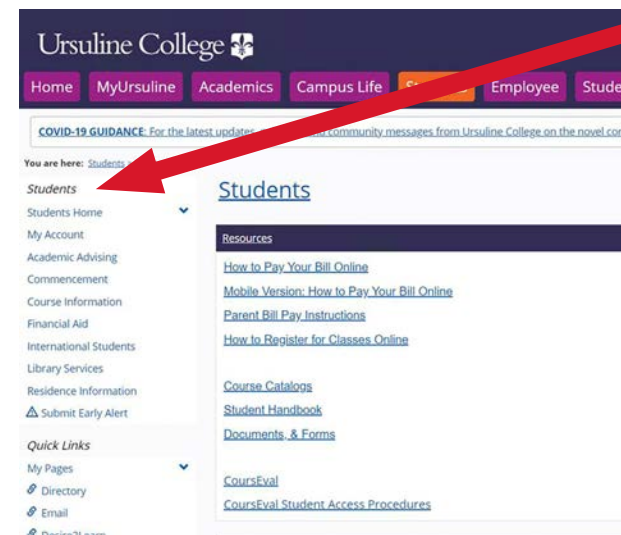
Ursuline College

Home MyUrsuline Academics Campus Life St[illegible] Employee Stude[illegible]

COVID-19 GUIDANCE: For the latest updates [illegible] community messages from Ursuline College on the novel co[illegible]

You are here: Students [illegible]

Students
Students Home
My Account
Academic Advising
Commencement
Course Information
Financial Aid
International Students
Library Services
Residence Information
Submit Early Alert

Quick Links
My Pages
Directory
Email
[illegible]

Students

Resources

How to Pay Your Bill Online
Mobile Version: How to Pay Your Bill Online
Parent Bill Pay Instructions
How to Register for Classes Online

Course Catalogs
Student Handbook
Documents, & Forms

CoursEval
CoursEval Student Access Procedures